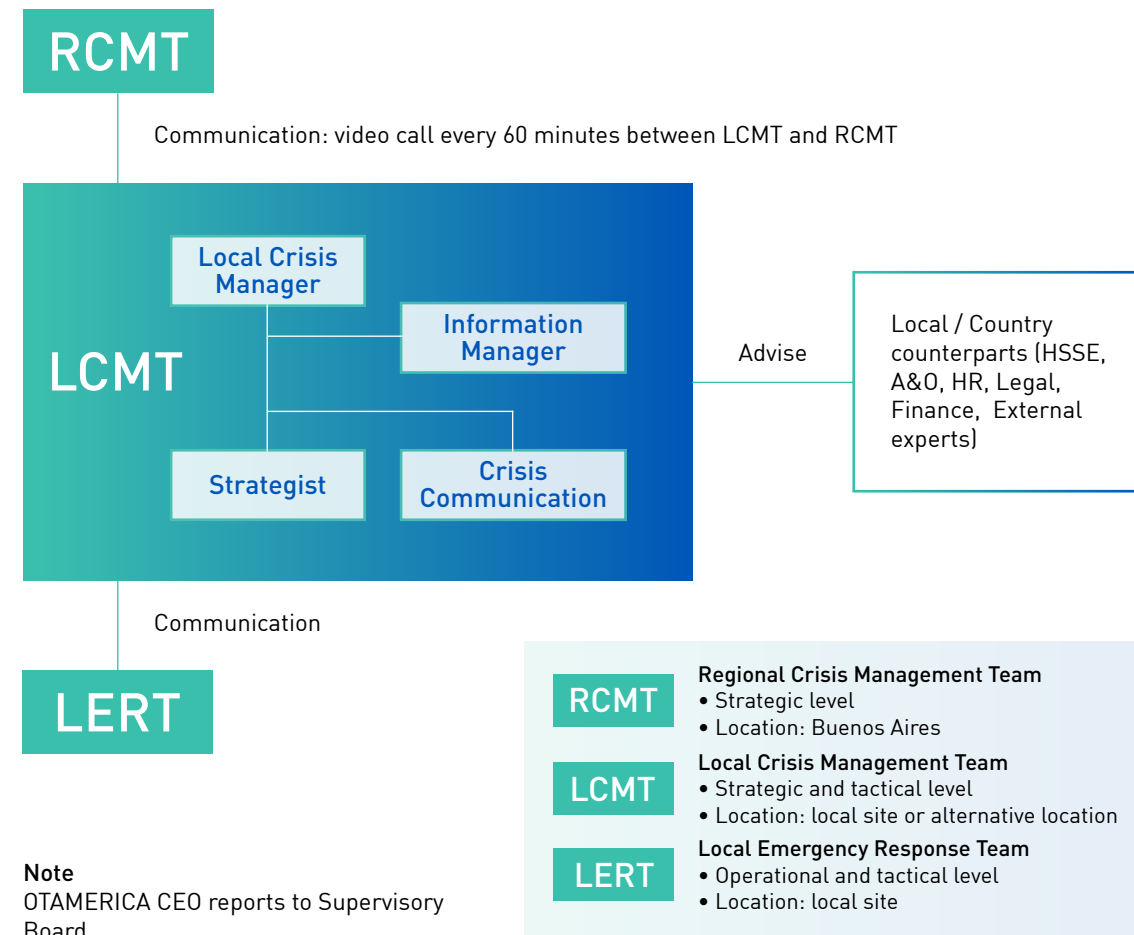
RCMT

Communication: video call every 60 minutes between LCMT and RCMT

LCMT

Local Crisis Manager

Information Manager

Strategist

Crisis Communication

Advise

Local / Country counterparts (HSSE, A&O, HR, Legal, Finance, External experts)

Communication

LERT

RCMT
Regional Crisis Management Team
• Strategic level
• Location: Buenos Aires

LCMT
Local Crisis Management Team
• Strategic and tactical level
• Location: local site or alternative location

LERT
Local Emergency Response Team
• Operational and tactical level
• Location: local site

Note
OTAMERICA CEO reports to Supervisory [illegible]